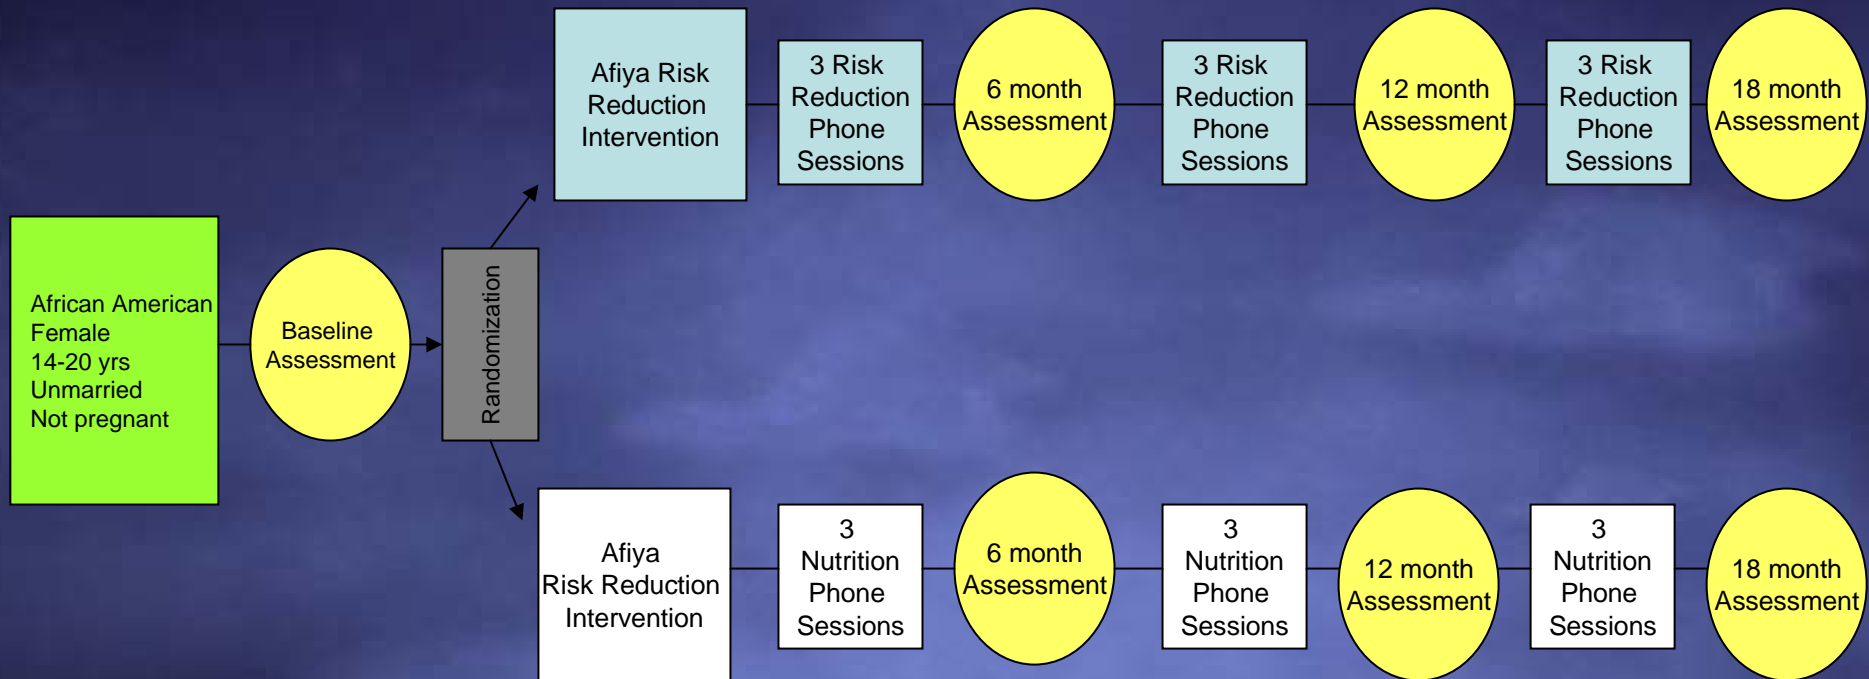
African American
Female
14-20 yrs
Unmarried
Not pregnant

Baseline Assessment

Randomization

Afiya Risk Reduction Intervention

3 Risk Reduction Phone Sessions

6 month Assessment

3 Risk Reduction Phone Sessions

12 month Assessment

3 Risk Reduction Phone Sessions

18 month Assessment

Afiya Risk Reduction Intervention

3 Nutrition Phone Sessions

6 month Assessment

3 Nutrition Phone Sessions

12 month Assessment

3 Nutrition Phone Sessions

18 month Assessment